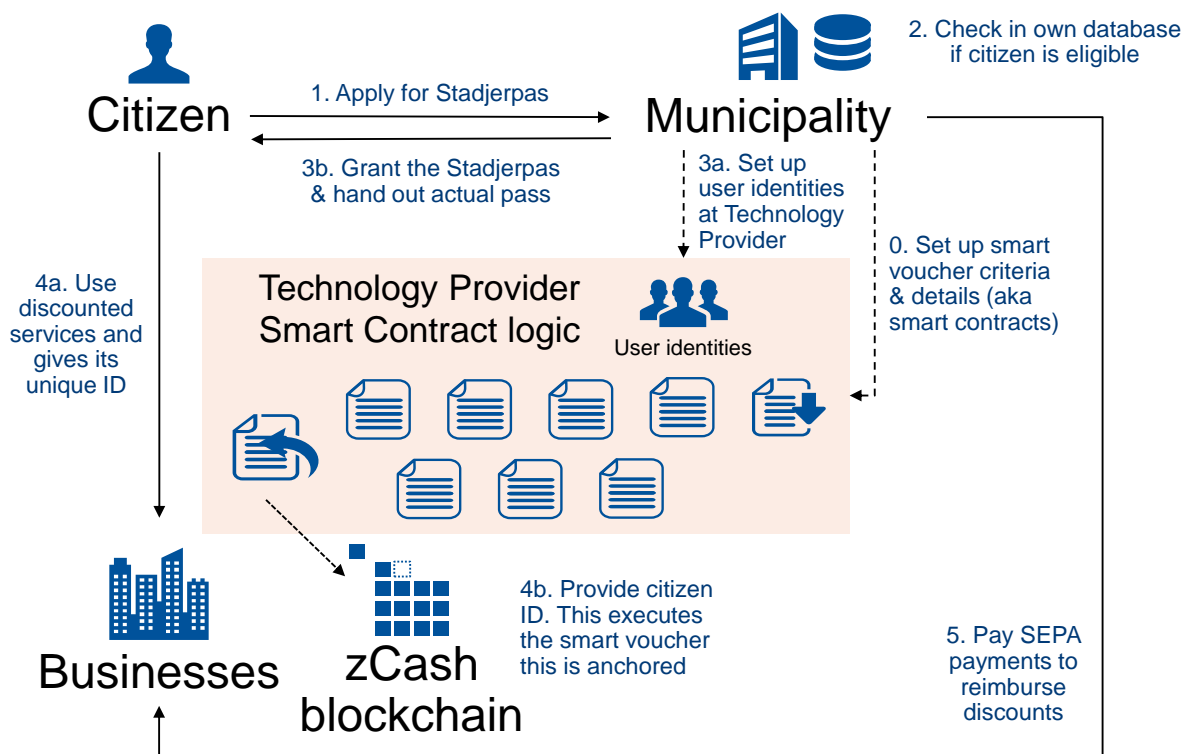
Citizen

Municipality

2. Check in own database if citizen is eligible

1. Apply for Stadjerpas

3b. Grant the Stadjerpas & hand out actual pass

3a. Set up user identities at Technology Provider

0. Set up smart voucher criteria & details (aka smart contracts)

4a. Use discounted services and gives its unique ID

Technology Provider Smart Contract logic

User identities

4b. Provide citizen ID. This executes the smart voucher this is anchored

5. Pay SEPA payments to reimburse discounts

Businesses

zCash blockchain